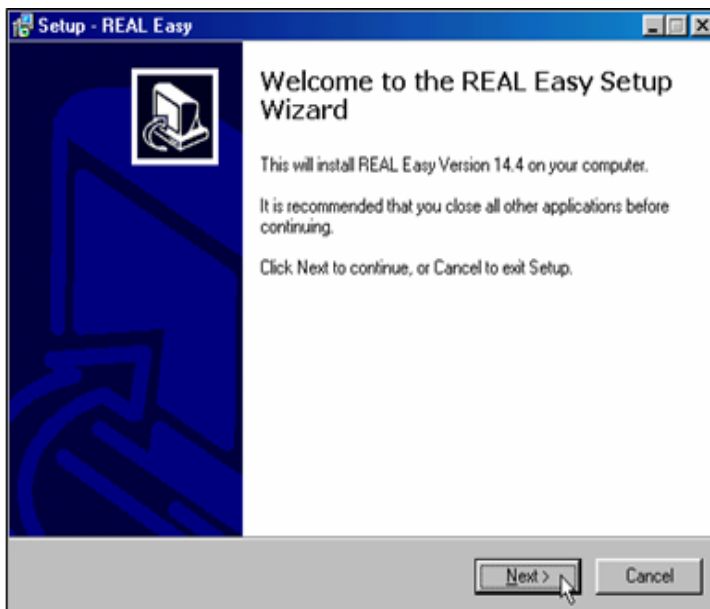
Setup - REAL Easy

Welcome to the REAL Easy Setup Wizard

This will install REAL Easy Version 14.4 on your computer.

It is recommended that you close all other applications before continuing.

Click Next to continue, or Cancel to exit Setup.

Next >

Cancel